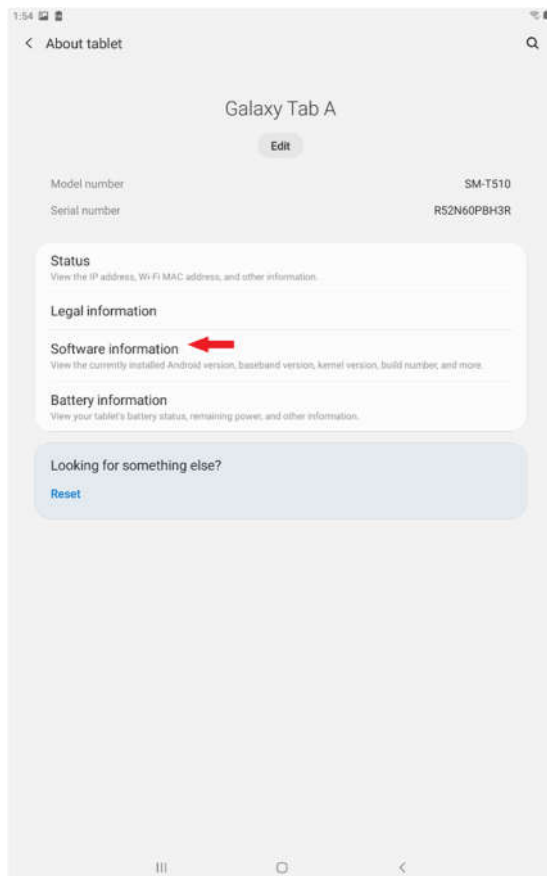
1:54

< About tablet

Galaxy Tab A

Edit

Model number SM-T510

Serial number R52N60PBH3R

Status
View the IP address, Wi-Fi MAC address, and other information.

Legal information

Software information
View the currently installed Android version, baseband version, kernel version, build number, and more.

Battery information
View your tablet's battery status, remaining power, and other information.

Looking for something else?

Reset